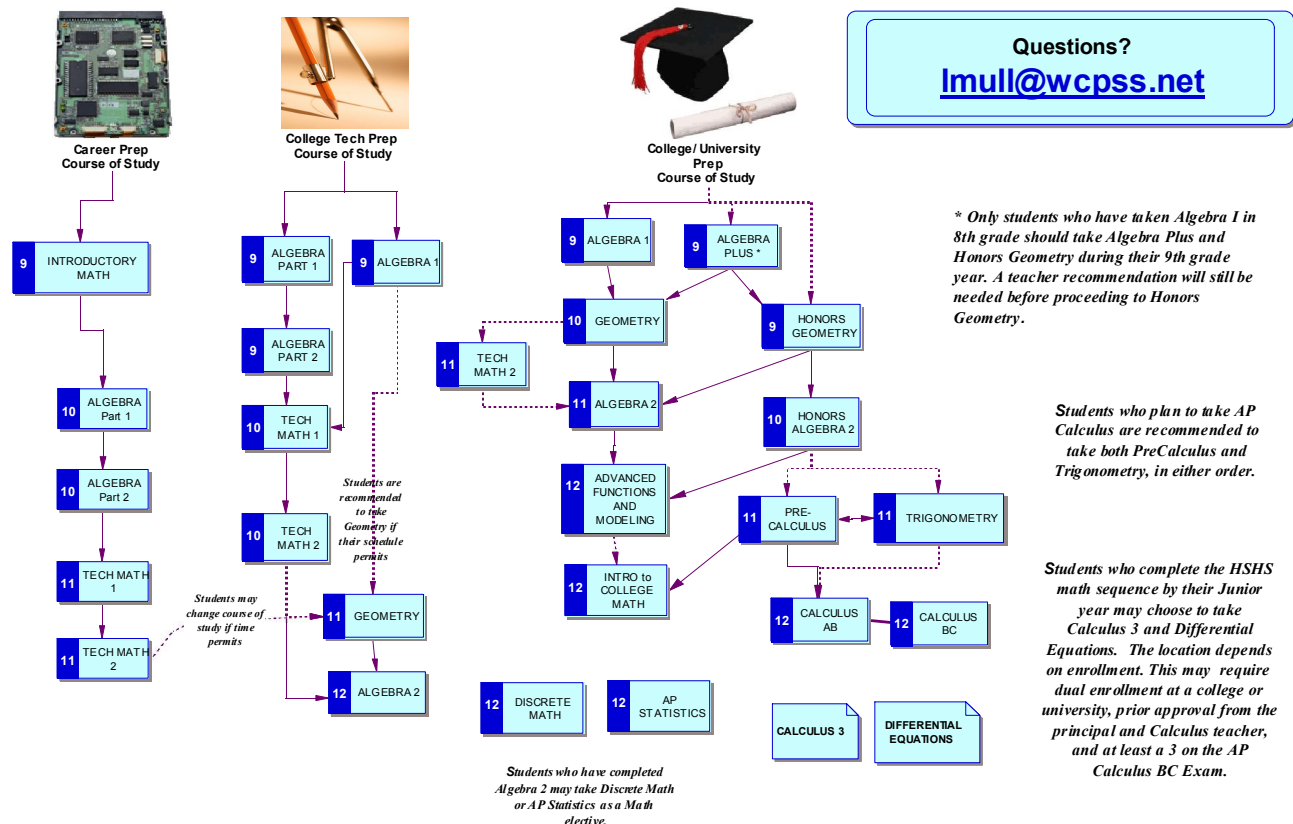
Questions?
lmull@wcpss.net

Career Prep Course of Study

9 INTRODUCTORY MATH

10 ALGEBRA Part 1

10 ALGEBRA Part 2

11 TECH MATH 1

11 TECH MATH 2

Students may change course of study if time permits

College Tech Prep Course of Study

9 ALGEBRA PART 1

9 ALGEBRA 1

9 ALGEBRA PART 2

10 TECH MATH 1

10 TECH MATH 2

Students are recommended to take Geometry if their schedule permits

11 GEOMETRY

12 ALGEBRA 2

College/ University Prep Course of Study

9 ALGEBRA 1

9 ALGEBRA PLUS *

10 GEOMETRY

9 HONORS GEOMETRY

11 TECH MATH 2

11 ALGEBRA 2

10 HONORS ALGEBRA 2

12 ADVANCED FUNCTIONS AND MODELING

11 PRE-CALCULUS

11 TRIGONOMETRY

12 INTRO to COLLEGE MATH

12 CALCULUS AB

12 CALCULUS BC

12 DISCRETE MATH

12 AP STATISTICS

CALCULUS 3

DIFFERENTIAL EQUATIONS

Students who have completed Algebra 2 may take Discrete Math or AP Statistics as a Math elective.

* Only students who have taken Algebra I in 8th grade should take Algebra Plus and Honors Geometry during their 9th grade year. A teacher recommendation will still be needed before proceeding to Honors Geometry.

Students who plan to take AP Calculus are recommended to take both PreCalculus and Trigonometry, in either order.

Students who complete the HSHS math sequence by their Junior year may choose to take Calculus 3 and Differential Equations. The location depends on enrollment. This may require dual enrollment at a college or university, prior approval from the principal and Calculus teacher, and at least a 3 on the AP Calculus BC Exam.